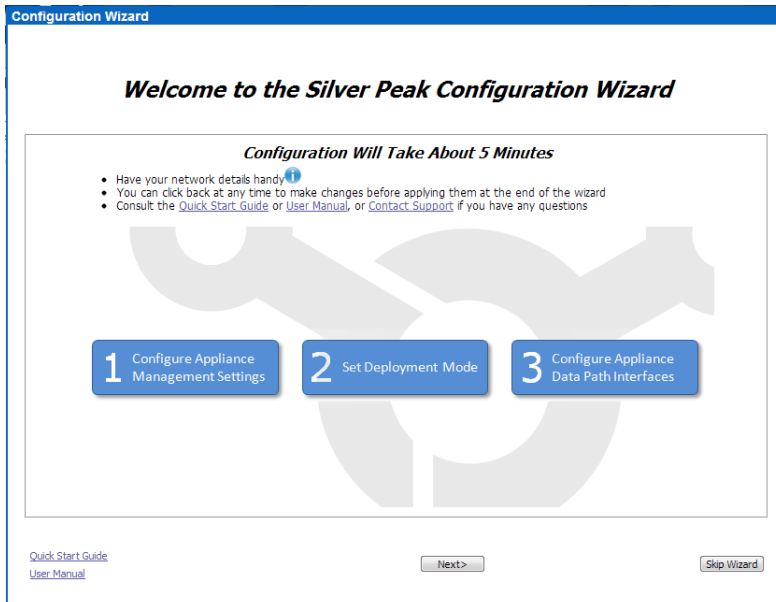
Configuration Wizard

Welcome to the Silver Peak Configuration Wizard

Configuration Will Take About 5 Minutes

- Have your network details handy
- You can click back at any time to make changes before applying them at the end of the wizard
- Consult the Quick Start Guide or User Manual, or Contact Support if you have any questions

1 Configure Appliance Management Settings

2 Set Deployment Mode

3 Configure Appliance Data Path Interfaces

Quick Start Guide
User Manual

Next>

Skip Wizard